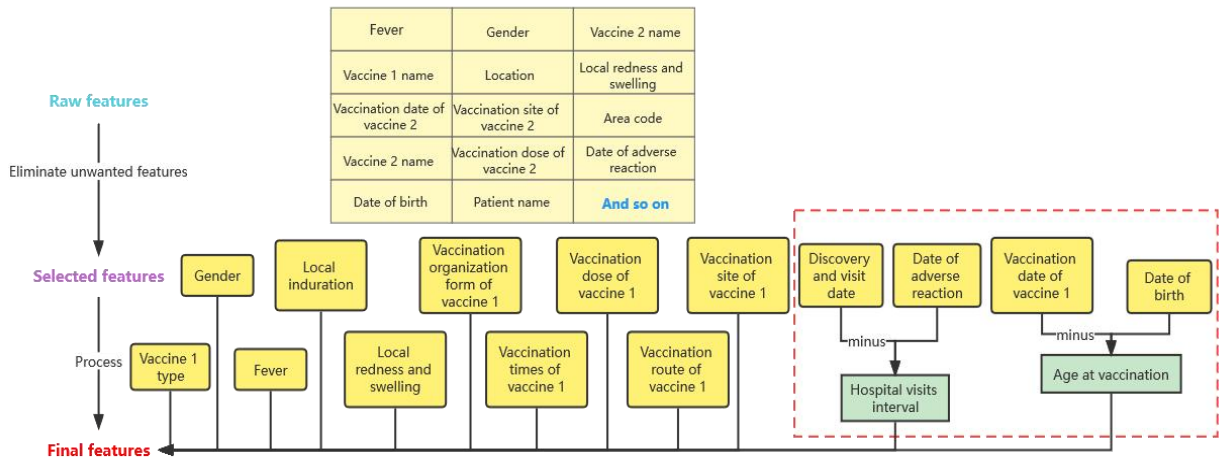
| Fever | Gender | Vaccine 2 name |
|---|---|---|
| Vaccine 1 name | Location | Local redness and swelling |
| Vaccination date of vaccine 2 | Vaccination site of vaccine 2 | Area code |
| Vaccine 2 name | Vaccination dose of vaccine 2 | Date of adverse reaction |
| Date of birth | Patient name | And so on |

Raw features

Eliminate unwanted features

Selected features

Process

Final features

Gender

Local induration

Vaccination organization form of vaccine 1

Vaccination dose of vaccine 1

Vaccination site of vaccine 1

Vaccine 1 type

Fever

Local redness and swelling

Vaccination times of vaccine 1

Vaccination route of vaccine 1

Discovery and visit date

Date of adverse reaction

minus

Hospital visits interval

Vaccination date of vaccine 1

Date of birth

minus

Age at vaccination